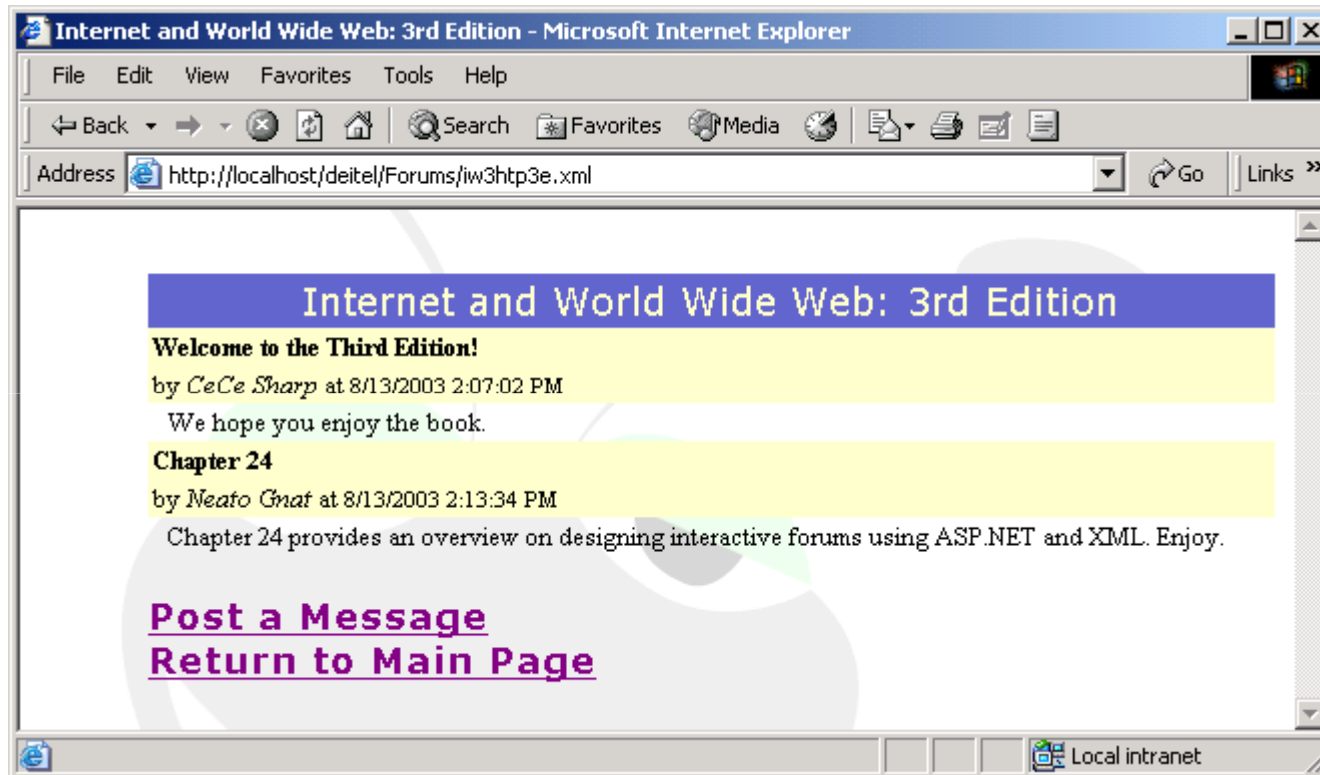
Internet and World Wide Web: 3rd Edition - Microsoft Internet Explorer

File Edit View Favorites Tools Help

Back Search Favorites Media

Address http://localhost/deitel/Forums/iw3htp3e.xml Go Links »

Internet and World Wide Web: 3rd Edition

**Welcome to the Third Edition!**

by *CeCe Sharp* at 8/13/2003 2:07:02 PM

We hope you enjoy the book.

**Chapter 24**

by *Neato Gnat* at 8/13/2003 2:13:34 PM

Chapter 24 provides an overview on designing interactive forums using ASP.NET and XML. Enjoy.

Post a Message
Return to Main Page

Local intranet